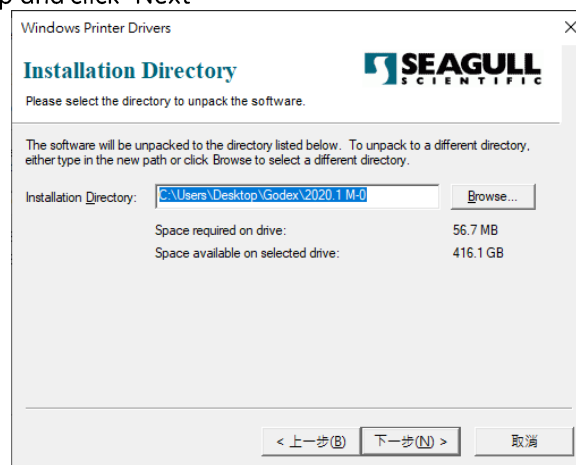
p and click "Next"

Windows Printer Drivers

Installation Directory

SEAGULL SCIENTIFIC

Please select the directory to unpack the software.

The software will be unpacked to the directory listed below. To unpack to a different directory, either type in the new path or click Browse to select a different directory.

Installation Directory: C:\Users\Desktop\Godex\2020.1 M-0 Browse...

Space required on drive: 56.7 MB

Space available on selected drive: 416.1 GB

< 上一步(B) 下一步(N) > 取消